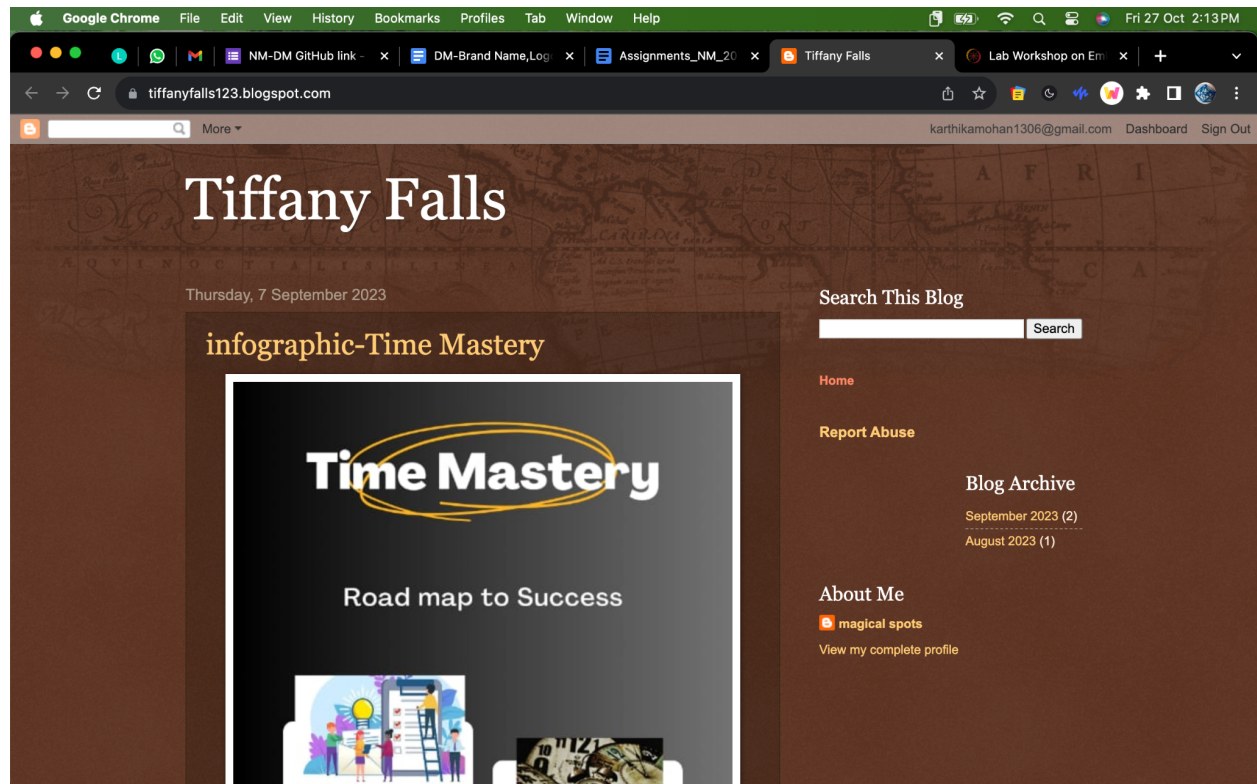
Google Chrome File Edit View History Bookmarks Profiles Tab Window Help

Fri 27 Oct 2:13 PM

NM-DM GitHub link -
DM-Brand Name,Log
Assignments_NM_20
Tiffany Falls
Lab Workshop on Em

tiffanyfalls123.blogspot.com

More

karthikamohan1306@gmail.com Dashboard Sign Out

Tiffany Falls

Thursday, 7 September 2023

infographic-Time Mastery

Time Mastery

Road map to Success

Search This Blog

Search

Home

Report Abuse

Blog Archive

September 2023 (2)
August 2023 (1)

About Me

magical spots

View my complete profile